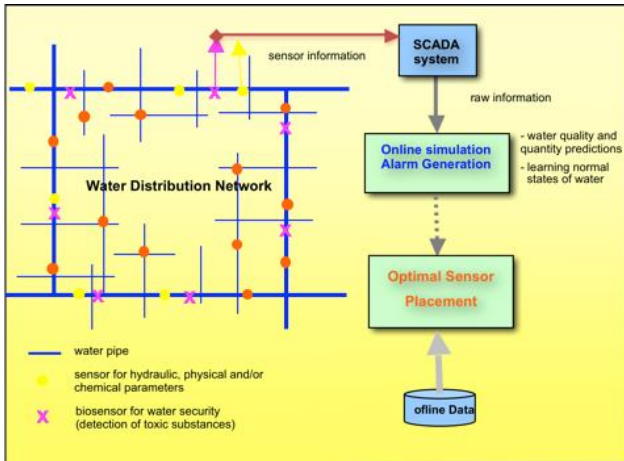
sensor information

SCADA system

raw information

Online simulation Alarm Generation

- water quality and quantity predictions
- learning normal states of water

Water Distribution Network

Optimal Sensor Placement

water pipe

sensor for hydraulic, physical and/or chemical parameters

biosensor for water security (detection of toxic substances)

ofline Data